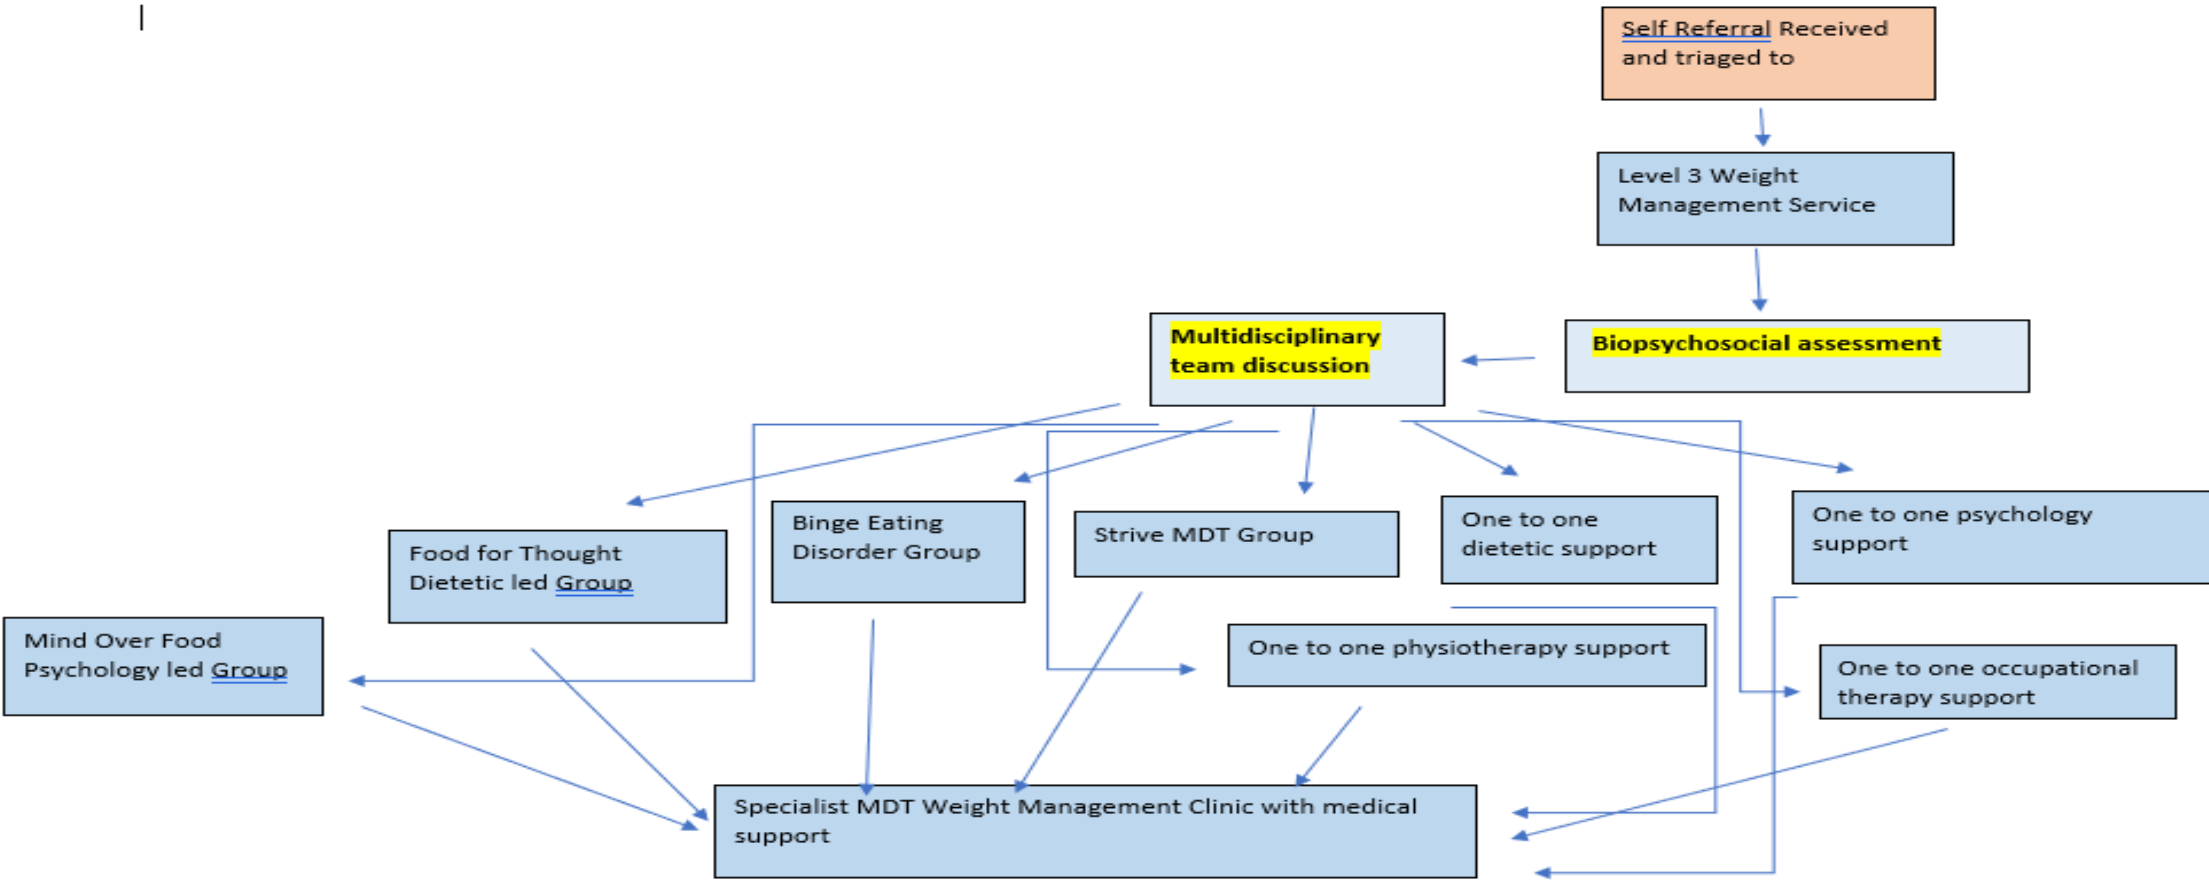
Self Referral Received and triaged to

Level 3 Weight Management Service

Biopsychosocial assessment

Multidisciplinary team discussion

Food for Thought Dietetic led Group

Binge Eating Disorder Group

Strive MDT Group

One to one dietetic support

One to one psychology support

Mind Over Food Psychology led Group

One to one physiotherapy support

One to one occupational therapy support

Specialist MDT Weight Management Clinic with medical support